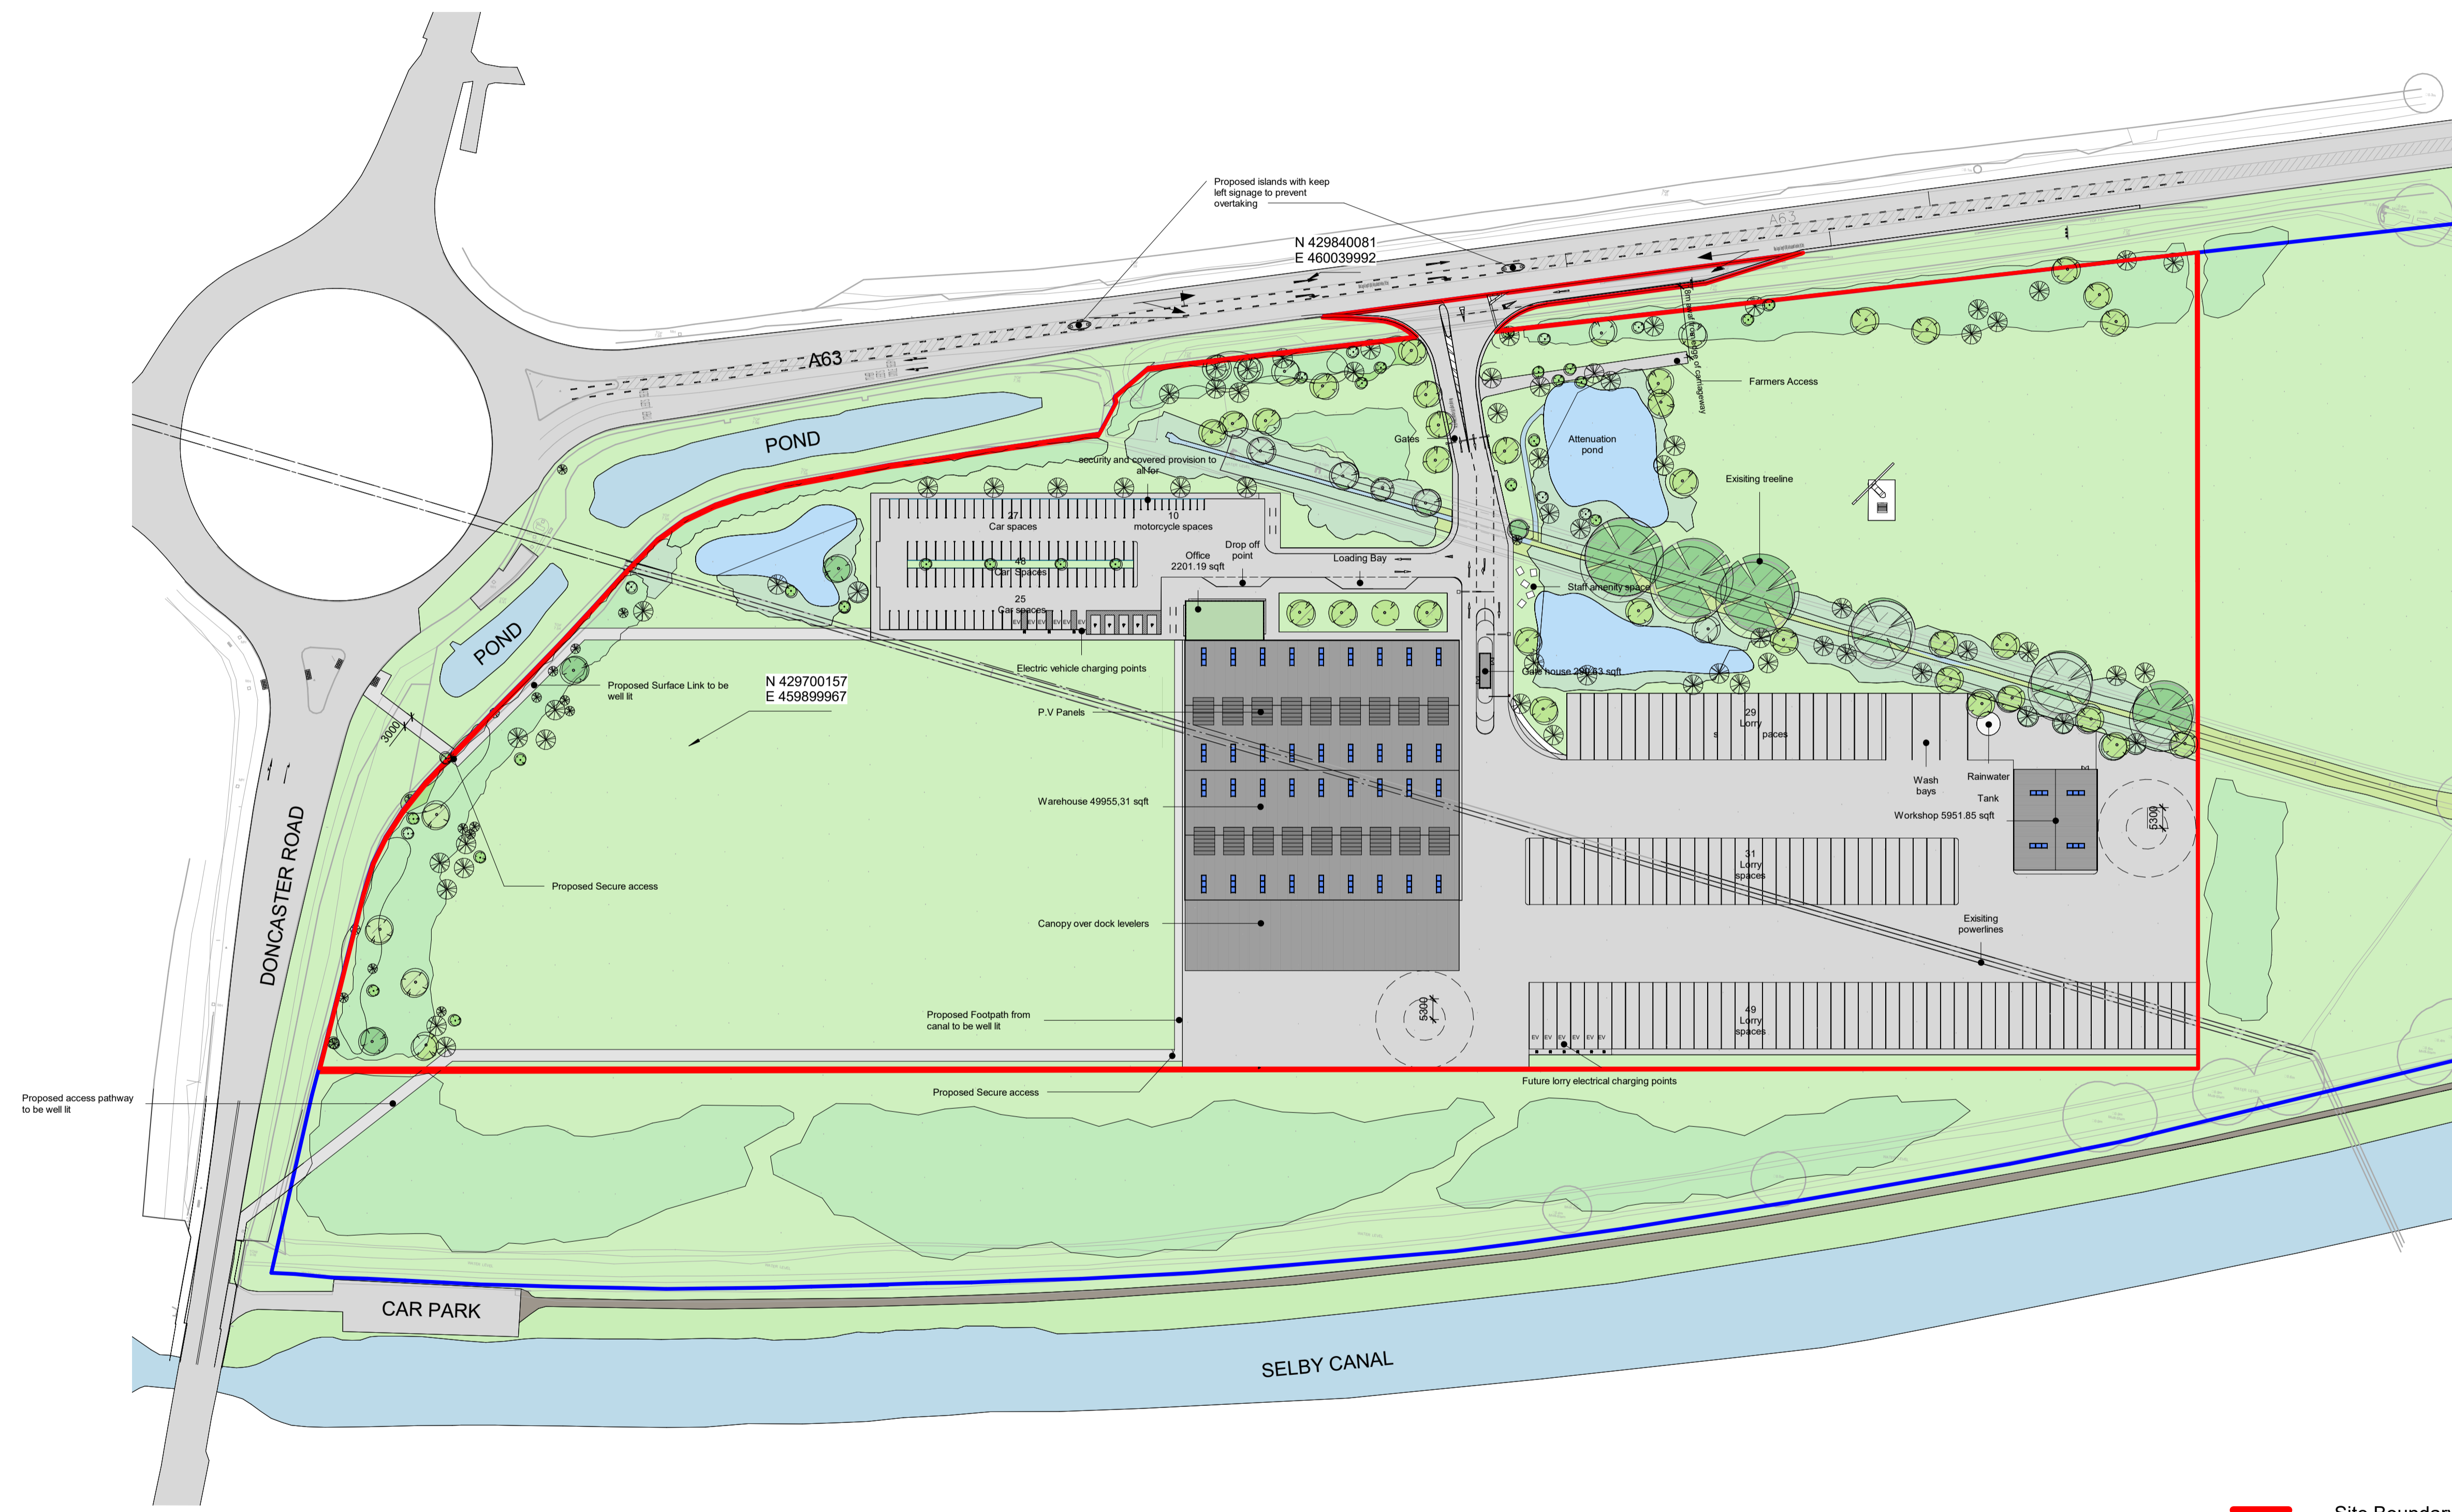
Proposed islands with keep left signage to prevent overtaking

N 429840081
E 460039992

A63

POND

POND

security and covered provision to all for

27
Car spaces

10
motorcycle spaces

48
Car Spaces

25
Car spaces

Office
2201.19 sqft

Drop off
point

Loading Bay

Gates

Attenuation
pond

Farmers Access

Exisiting treeline

Staff amenity space

Gate house 2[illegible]63 sqft

Electric vehicle charging points

Proposed Surface Link to be well lit

N 429700157
E 459899967

P.V Panels

29
Lorry
spaces

Wash
bays

Rainwater
Tank

Workshop 5951.85 sqft

5300

Warehouse 49955.31 sqft

31
Lorry
spaces

Proposed Secure access

Canopy over dock levelers

Exisiting
powerlines

5300

49
Lorry
spaces

Proposed Footpath from canal to be well lit

Future lorry electrical charging points

Proposed Secure access

Proposed access pathway to be well lit

3000

DONCASTER ROAD

CAR PARK

SELBY CANAL

Site Boundar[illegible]